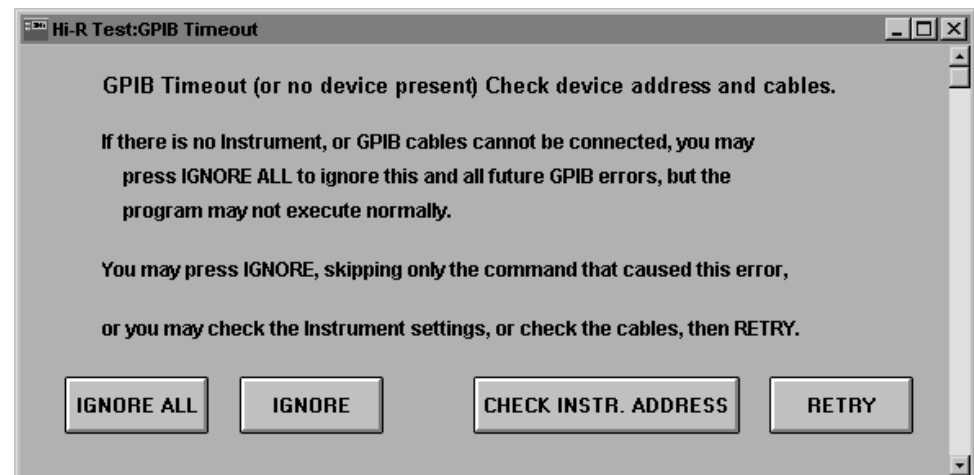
Hi-R Test:GPIB Timeout

GPIB Timeout (or no device present) Check device address and cables.

If there is no Instrument, or GPIB cables cannot be connected, you may press IGNORE ALL to ignore this and all future GPIB errors, but the program may not execute normally.

You may press IGNORE, skipping only the command that caused this error,

or you may check the Instrument settings, or check the cables, then RETRY.

IGNORE ALL

IGNORE

CHECK INSTR. ADDRESS

RETRY